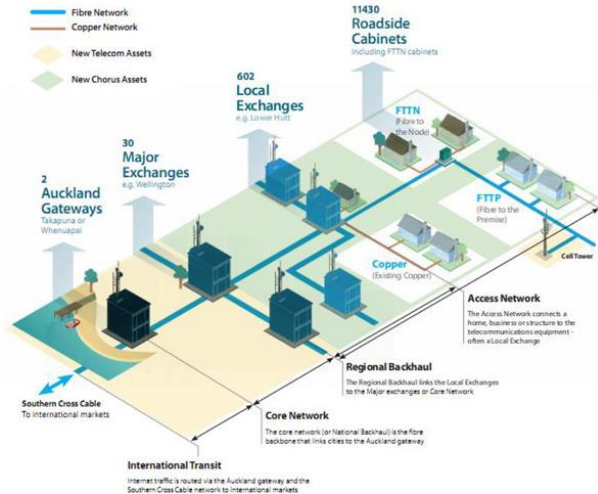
Fibre Network
Copper Network
New Telecom Assets
New Chorus Assets

11430 Roadside Cabinets
Including FTTN cabinets

602 Local Exchanges
e.g. Lower Hutt

30 Major Exchanges
e.g. Wellington

2 Auckland Gateways
Takapuna or Whenuapai

FTTN (Fibre to the Node)

FTTP (Fibre to the Premise)

Copper (Existing Copper)

Cell Tower

Access Network
The Access Network connects a home, business or structure to the telecommunications equipment - often a Local Exchange

Regional Backhaul
The Regional Backhaul links the Local Exchanges to the Major exchanges or Core Network

Southern Cross Cable
To international markets

Core Network
The core network (or National Backhaul) is the fibre backbone that links cities to the Auckland gateway

International Transit
Internet traffic is routed via the Auckland gateway and the Southern Cross Cable network to international markets